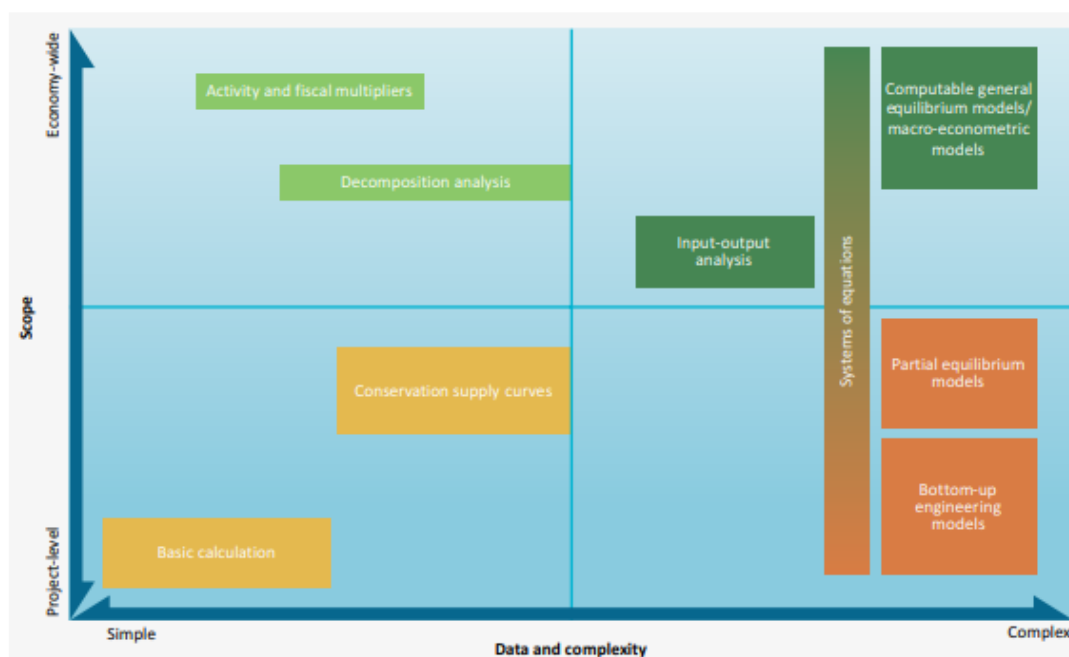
Economy-wide

Activity and fiscal multipliers

Decomposition analysis

Input-output analysis

Systems of equations

Computable general equilibrium models/ macro-econometric models

Scope

Conservation supply curves

Partial equilibrium models

Bottom-up engineering models

Basic calculation

Project-level

Simple

Data and complexity

Complex